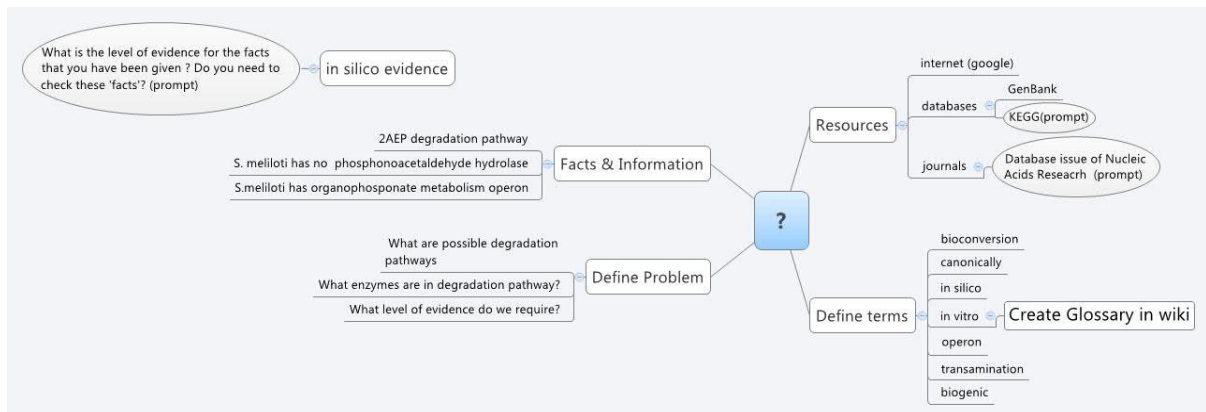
What is the level of evidence for the facts that you have been given ? Do you need to check these 'facts'? (prompt)

in silico evidence

2AEP degradation pathway

S. meliloti has no phosphonoacetaldehyde hydrolase

S.meliloti has organophosponate metabolism operon

Facts & Information

What are possible degradation pathways

What enzymes are in degradation pathway?

What level of evidence do we require?

Define Problem

?

Resources

internet (google)

databases

GenBank

KEGG(prompt)

journals

Database issue of Nucleic Acids Reseacrh (prompt)

Define terms

bioconversion

canonically

in silico

in vitro

Create Glossary in wiki

operon

transamination

biogenic